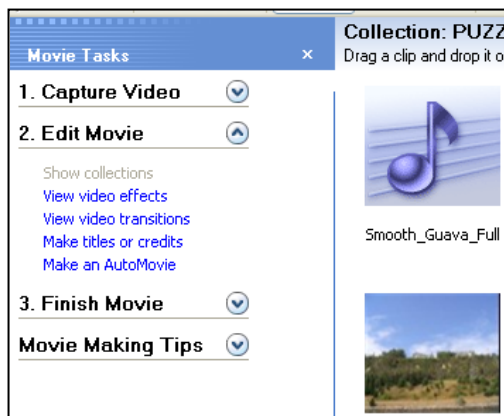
Movie Tasks ×

1. Capture Video

2. Edit Movie

Show collections
View video effects
View video transitions
Make titles or credits
Make an AutoMovie

3. Finish Movie

Movie Making Tips

Collection: PUZZ
Drag a clip and drop it o

Smooth_Guava_Full